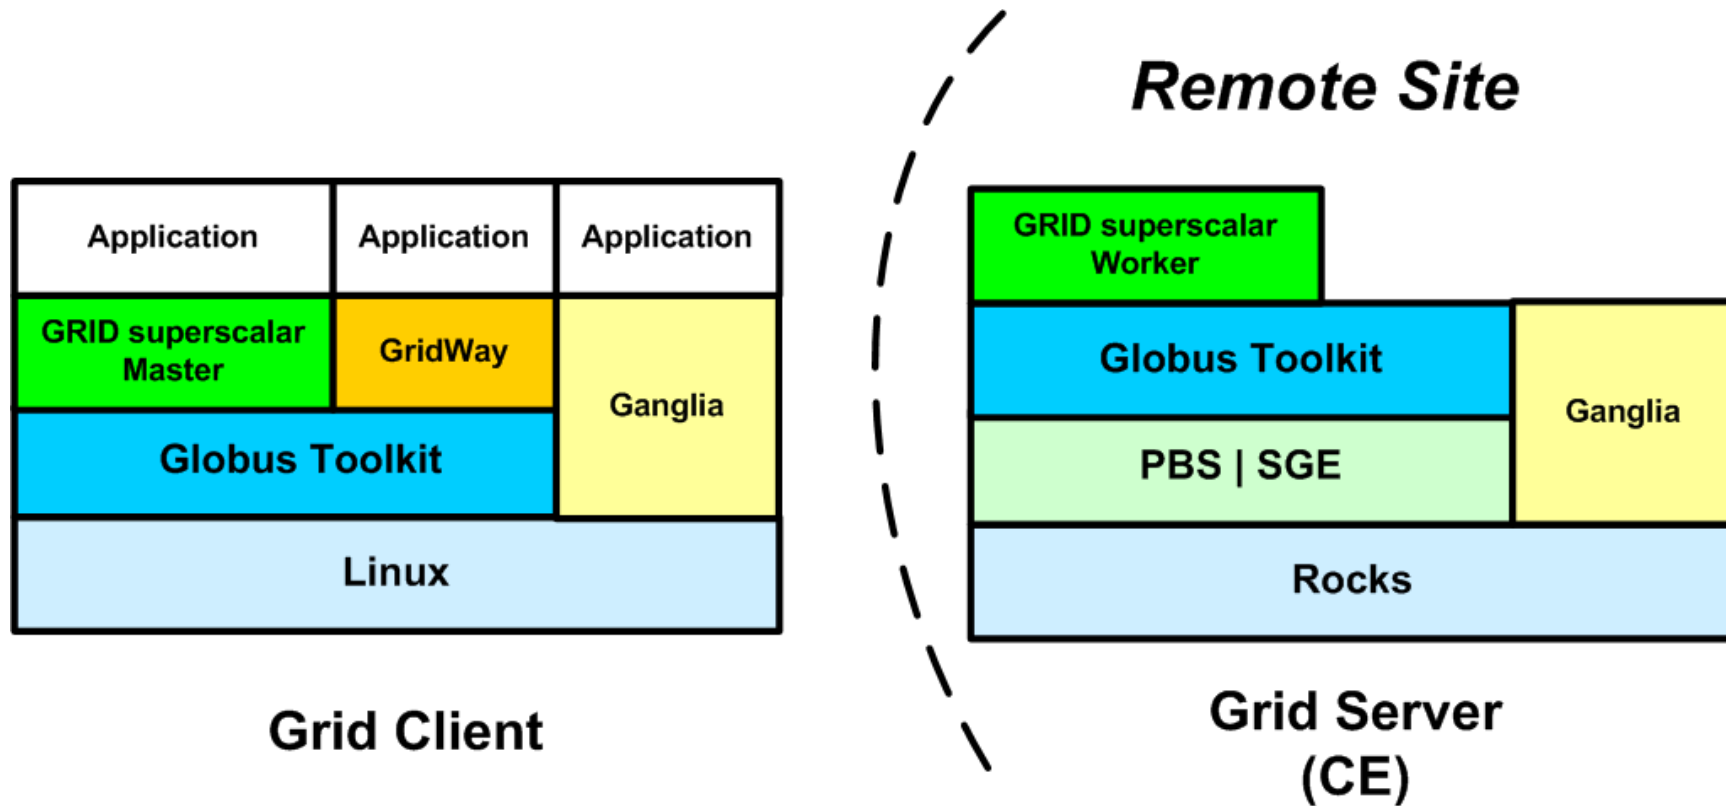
Application

Application

Application

GRID superscalar Master

GridWay

Ganglia

Globus Toolkit

Linux

Grid Client

Remote Site

GRID superscalar Worker

Globus Toolkit

Ganglia

PBS | SGE

Rocks

Grid Server (CE)